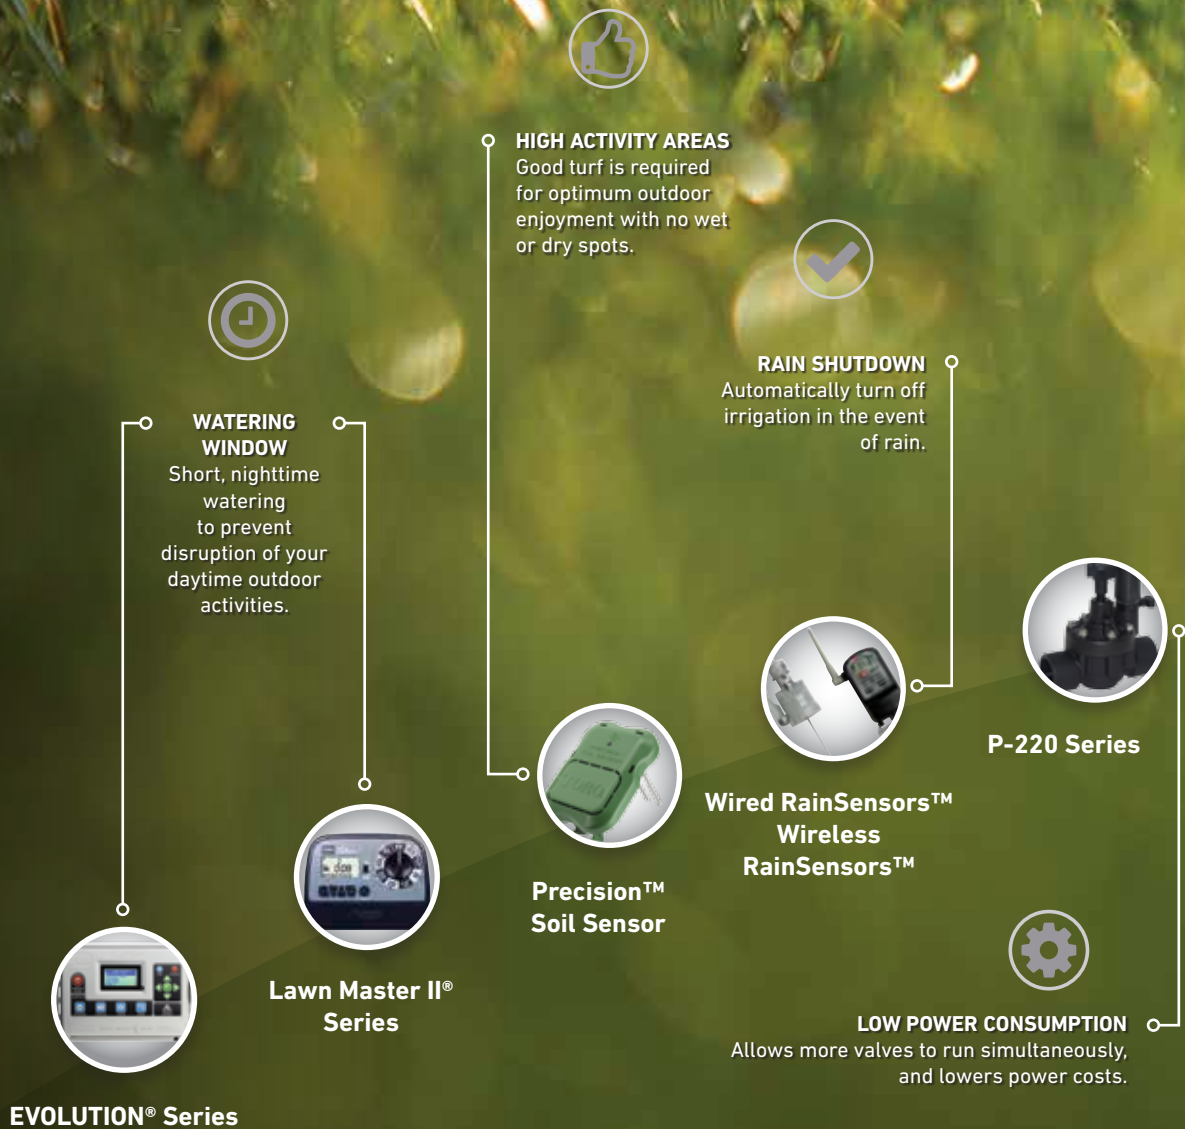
HIGH ACTIVITY AREAS
Good turf is required for optimum outdoor enjoyment with no wet or dry spots.

RAIN SHUTDOWN
Automatically turn off irrigation in the event of rain.

WATERING WINDOW
Short, nighttime watering to prevent disruption of your daytime outdoor activities.

P-220 Series

Wired RainSensors™ Wireless RainSensors™

Precision™ Soil Sensor

Lawn Master II® Series

LOW POWER CONSUMPTION
Allows more valves to run simultaneously, and lowers power costs.

EVOLUTION® Series